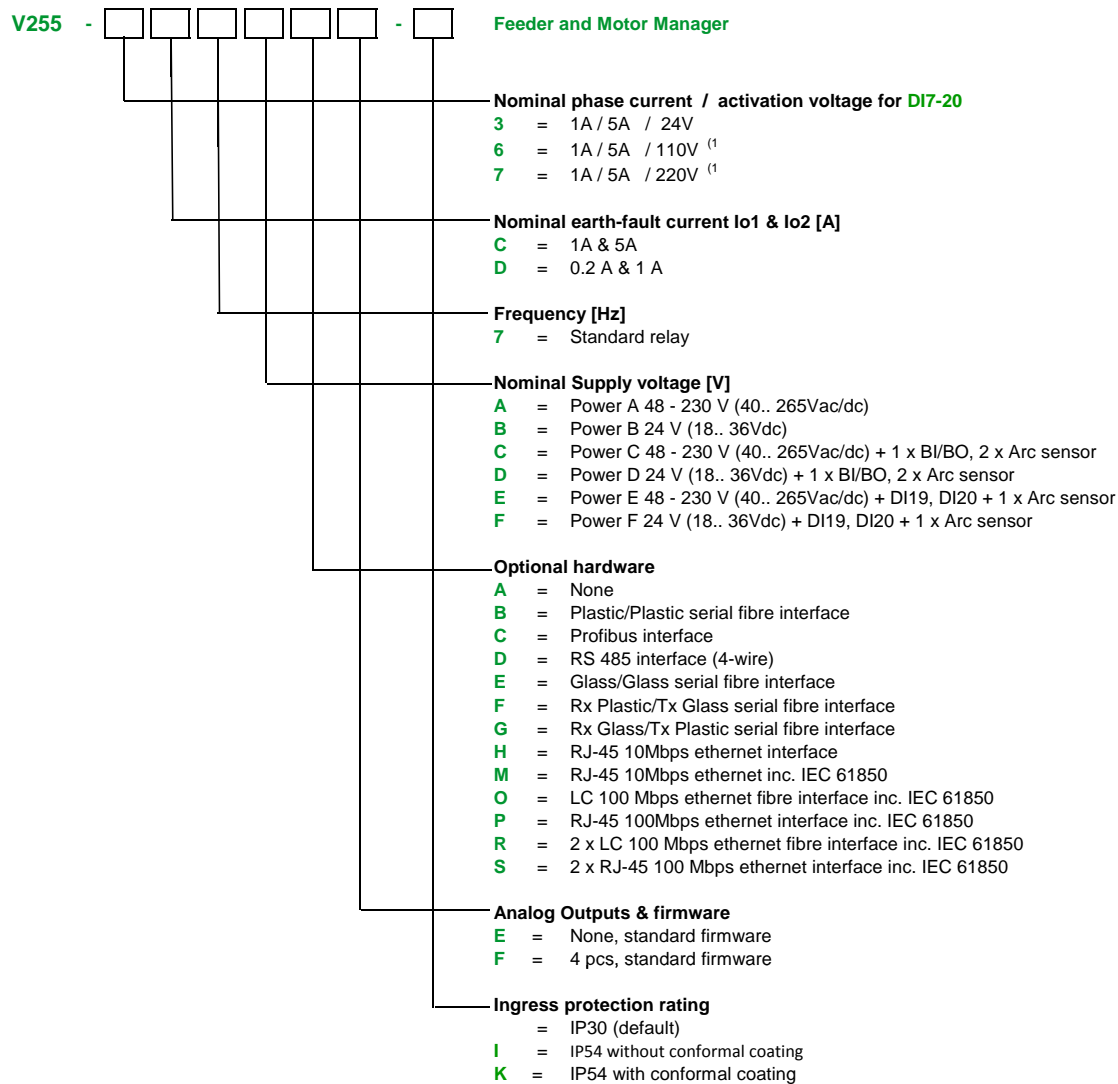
V255 - - Feeder and Motor Manager

Nominal phase current / activation voltage for DI7-20
3 = 1A / 5A / 24V
6 = 1A / 5A / 110V $^{(1}$
7 = 1A / 5A / 220V $^{(1}$

Nominal earth-fault current Io1 & Io2 [A]
C = 1A & 5A
D = 0.2 A & 1 A

Frequency [Hz]
7 = Standard relay

Nominal Supply voltage [V]
A = Power A 48 - 230 V (40.. 265Vac/dc)
B = Power B 24 V (18.. 36Vdc)
C = Power C 48 - 230 V (40.. 265Vac/dc) + 1 x BI/BO, 2 x Arc sensor
D = Power D 24 V (18.. 36Vdc) + 1 x BI/BO, 2 x Arc sensor
E = Power E 48 - 230 V (40.. 265Vac/dc) + DI19, DI20 + 1 x Arc sensor
F = Power F 24 V (18.. 36Vdc) + DI19, DI20 + 1 x Arc sensor

Optional hardware
A = None
B = Plastic/Plastic serial fibre interface
C = Profibus interface
D = RS 485 interface (4-wire)
E = Glass/Glass serial fibre interface
F = Rx Plastic/Tx Glass serial fibre interface
G = Rx Glass/Tx Plastic serial fibre interface
H = RJ-45 10Mbps ethernet interface
M = RJ-45 10Mbps ethernet inc. IEC 61850
O = LC 100 Mbps ethernet fibre interface inc. IEC 61850
P = RJ-45 100Mbps ethernet interface inc. IEC 61850
R = 2 x LC 100 Mbps ethernet fibre interface inc. IEC 61850
S = 2 x RJ-45 100 Mbps ethernet interface inc. IEC 61850

Analog Outputs & firmware
E = None, standard firmware
F = 4 pcs, standard firmware

Ingress protection rating
= IP30 (default)
I = IP54 without conformal coating
K = IP54 with conformal coating